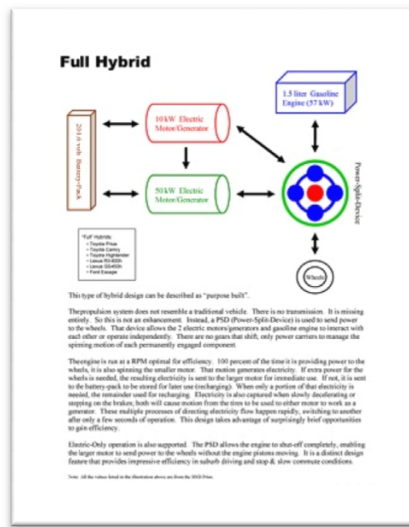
Full Hybrid

1.5 liter Gasoline Engine (57 kW)

10 kW Electric Motor/Generator

201 volt Battery-Pack

50 kW Electric Motor/Generator

Power-Split-Device

Wheels

"Full" Hybrids
• Toyota Prius
• Toyota Camry
• Toyota Highlander
• Lexus RX400h
• Lexus GS450h
• Ford Escape

This type of hybrid design can be described as "purpose built".

The propulsion system does not resemble a traditional vehicle. There is no transmission. It is missing entirely. So this is not an enhancement. Instead, a PSD (Power-Split-Device) is used to send power to the wheels. That device allows the 2 electric motors/generators and gasoline engine to interact with each other or operate independently. There are no gears that shift, only power carriers to manage the spinning motion of each permanently engaged component.

The engine is run at a RPM optimal for efficiency. 100 percent of the time it is providing power to the wheels, it is also spinning the smaller motor. That motion generates electricity. If extra power for the wheels is needed, the resulting electricity is sent to the larger motor for immediate use. If not, it is sent to the battery-pack to be stored for later use (recharging). When only a portion of that electricity is needed, the remainder used for recharging. Electricity is also captured when slowly decelerating or stopping on the brakes, both will cause motion from the tires to be used to either motor to work as a generator. These multiple processes of directing electricity flow happen rapidly, switching to another after only a few seconds of operation. This design takes advantage of surprisingly brief opportunities to gain efficiency.

Electric-Only operation is also supported. The PSD allows the engine to shut-off completely, enabling the larger motor to send power to the wheels without the engine pistons moving. It is a distinct design feature that provides impressive efficiency in suburb driving and stop & slow commute conditions.

Note: All the values listed in the illustration above are from the 2010 Prius.